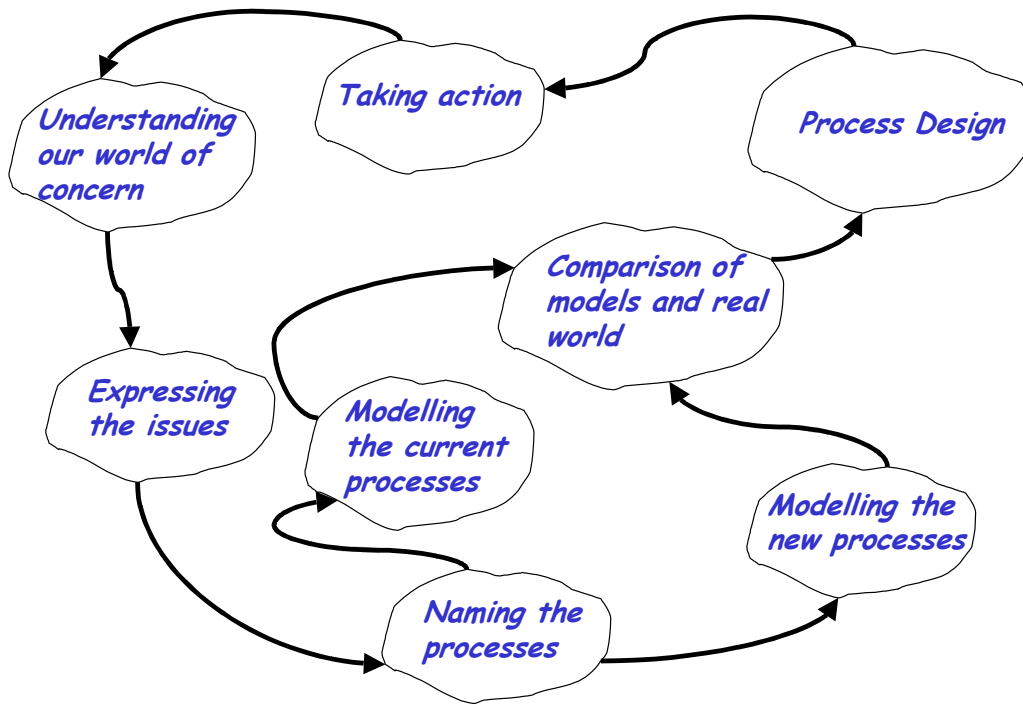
Understanding our world of concern

Expressing the issues

Naming the processes

Modelling the current processes

Modelling the new processes

Comparison of models and real world

Process Design

Taking action